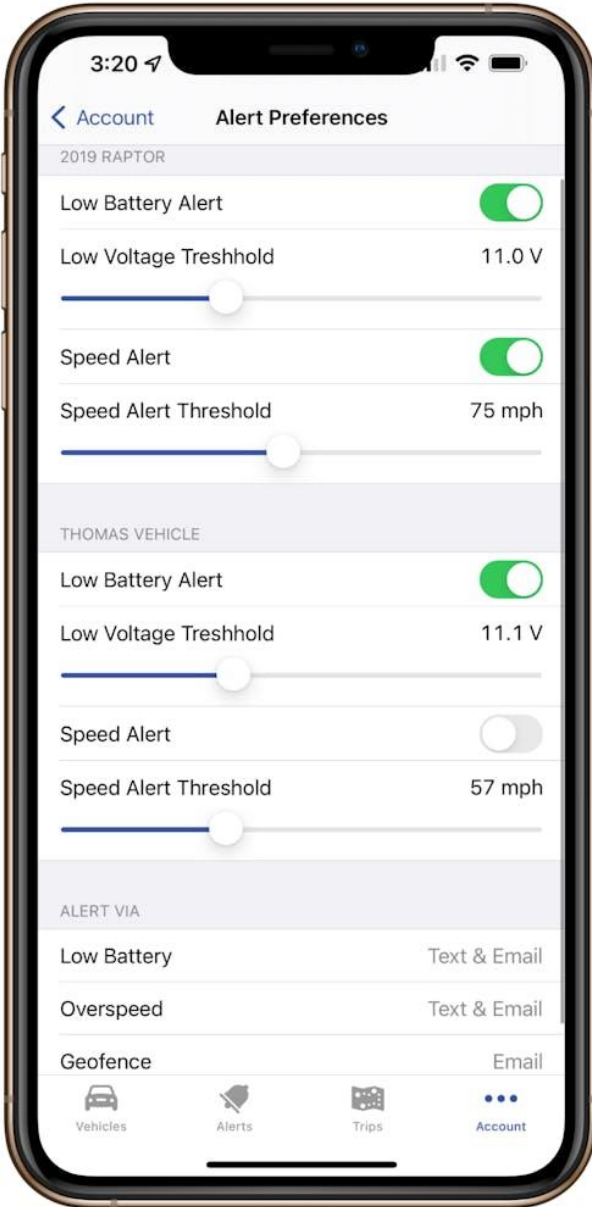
3:20

< Account Alert Preferences

2019 RAPTOR

Low Battery Alert

Low Voltage Treshhold 11.0 V

Speed Alert

Speed Alert Threshold 75 mph

THOMAS VEHICLE

Low Battery Alert

Low Voltage Treshhold 11.1 V

Speed Alert

Speed Alert Threshold 57 mph

ALERT VIA

Low Battery Text & Email

Overspeed Text & Email

Geofence Email

Vehicles Alerts Trips Account